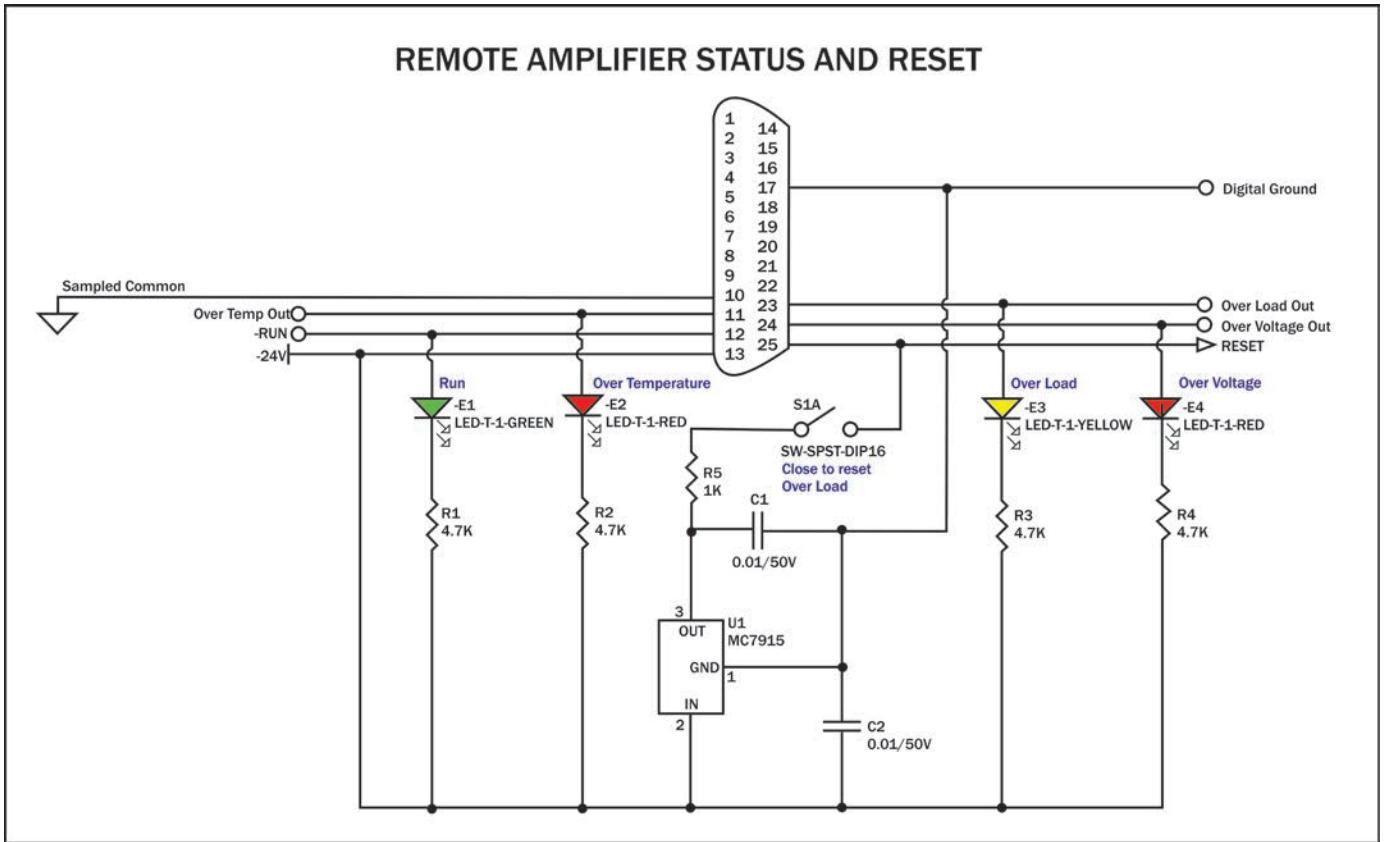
REMOTE AMPLIFIER STATUS AND RESET

1
2
3
4
5
6
7
8
9
10
11
12
13
14
15
16
17
18
19
20
21
22
23
24
25

Digital Ground

Sampled Common

Over Temp Out

-RUN

-24V

Over Load Out

Over Voltage Out

RESET

Run
-E1
LED-T-1-GREEN

Over Temperature
-E2
LED-T-1-RED

S1A
SW-SPST-DIP16
Close to reset
Over Load

Over Load
-E3
LED-T-1-YELLOW

Over Voltage
-E4
LED-T-1-RED

R5
1K

C1
0.01/50V

R1
4.7K

R2
4.7K

R3
4.7K

R4
4.7K

3
OUT
U1
MC7915
GND
1
IN
2

C2
0.01/50V